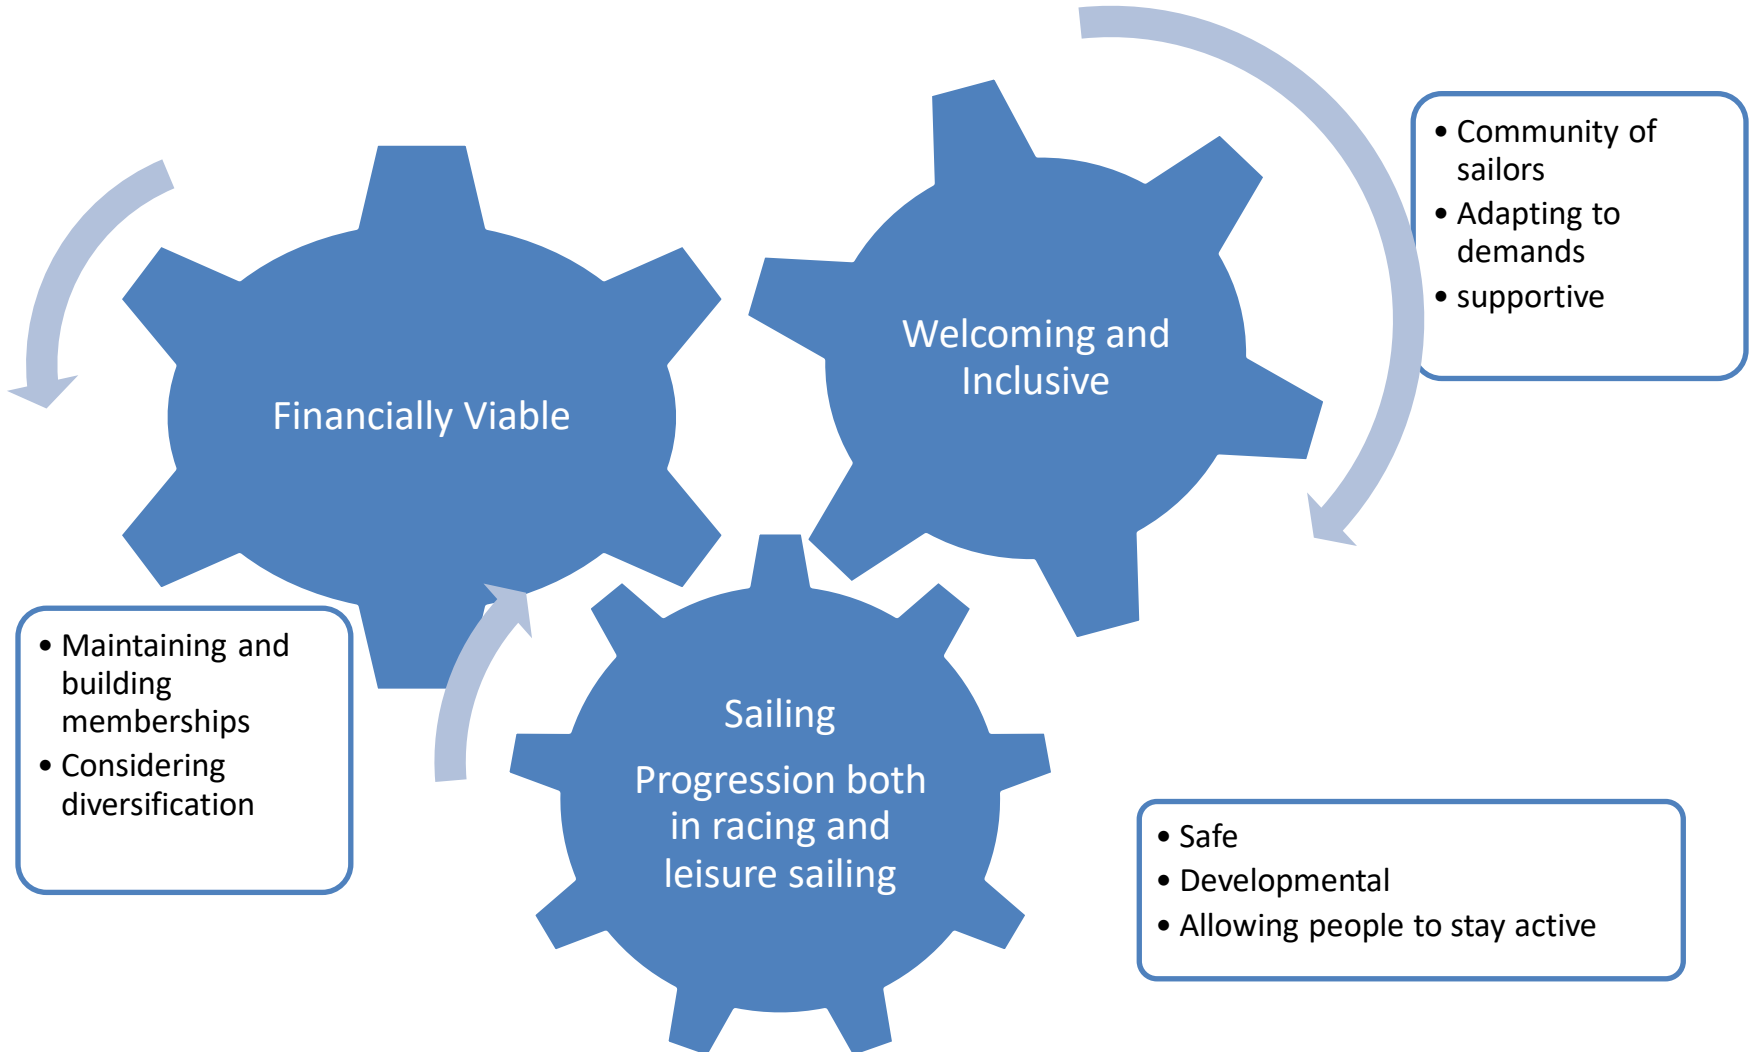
Welcoming and Inclusive

• Community of sailors
• Adapting to demands
• supportive

Financially Viable

• Maintaining and building memberships
• Considering diversification

Sailing

Progression both in racing and leisure sailing

• Safe
• Developmental
• Allowing people to stay active